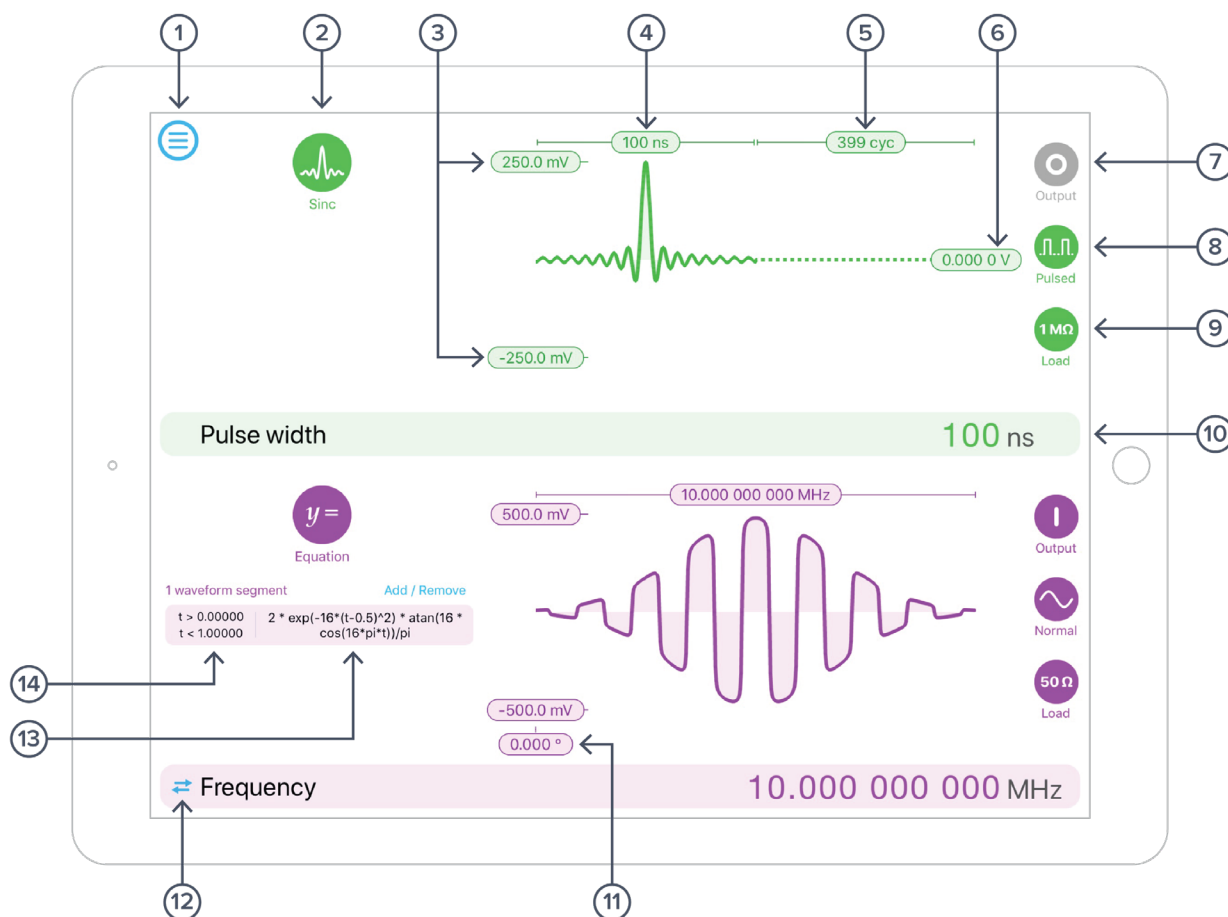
1 2 3 4 5 6

Sinc

100 ns

399 cyc

250.0 mV

0.000 0 V

-250.0 mV

Output 7

Pulsed 8

1 MΩ Load 9

Pulse width 100 ns 10

$y=$ Equation

10.000 000 000 MHz

500.0 mV

1 waveform segment Add / Remove

t > 0.00000
t < 1.00000

2 * exp(-16*(t-0.5)^2) * atan(16 * cos(16*pi*t))/pi

-500.0 mV

0.000 °

Output

Normal

50 Ω Load

14

13

Frequency 10.000 000 000 MHz

12 11